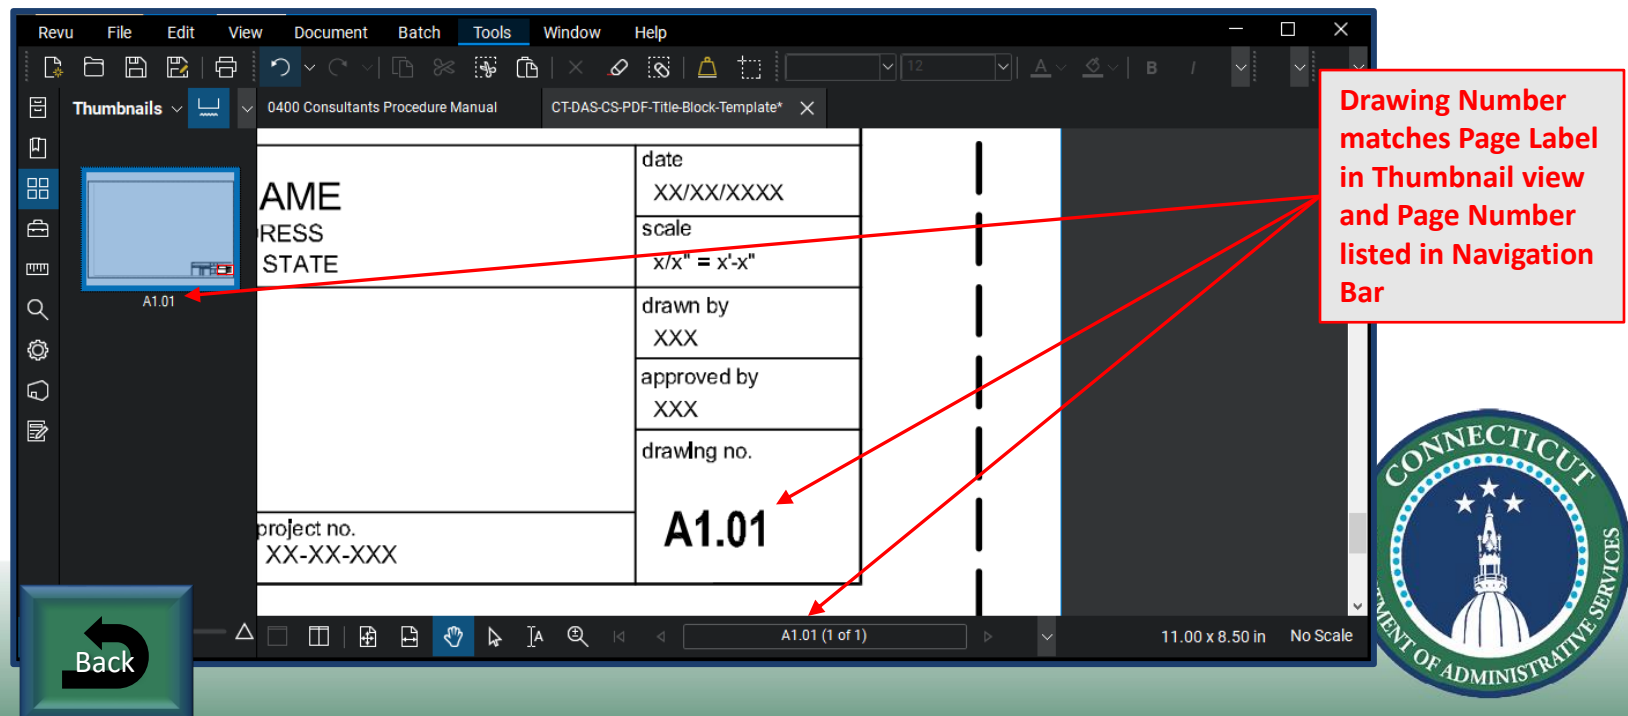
Revu File Edit View Document Batch Tools Window Help

Thumbnails

0400 Consultants Procedure Manual

CT-DAS-CS-PDF-Title-Block-Template*

A1.01

AME
RESS
STATE

date
XX/XX/XXXX
scale
x/x" = x'-x"
drawn by
XXX
approved by
XXX
drawing no.
A1.01

project no.
XX-XX-XXX

Drawing Number matches Page Label in Thumbnail view and Page Number listed in Navigation Bar

A1.01 (1 of 1)

11.00 x 8.50 in

No Scale

Back

CONNECTICUT
DEPARTMENT OF ADMINISTRATIVE SERVICES